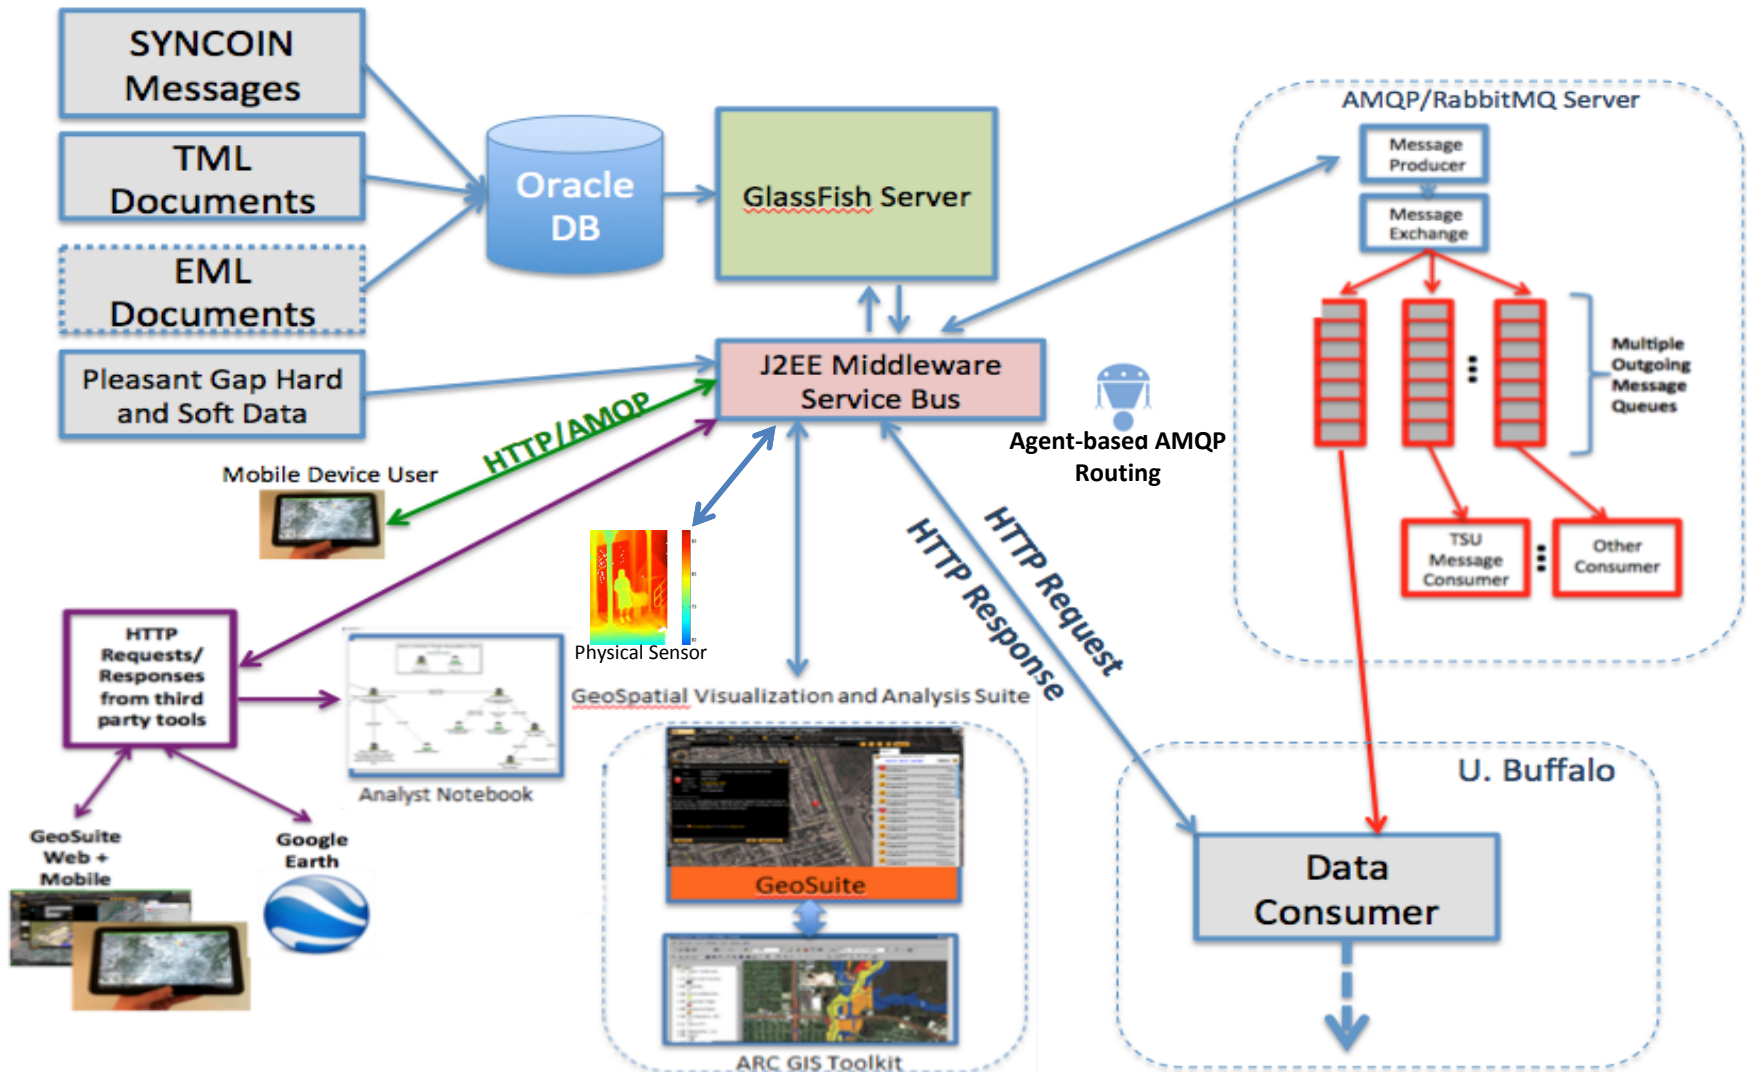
SYNCOIN Messages

TML Documents

EML Documents

Pleasant Gap Hard and Soft Data

Oracle DB

GlassFish Server

J2EE Middleware Service Bus

AMQP/RabbitMQ Server

Message Producer

Message Exchange

Multiple Outgoing Message Queues

TSU Message Consumer

Other Consumer

Agent-based AMQP Routing

HTTP/AMQP

Mobile Device User

Physical Sensor

HTTP Request

HTTP Response

HTTP Requests/ Responses from third party tools

Analyst Notebook

GeoSpatial Visualization and Analysis Suite

GeoSuite

ARC GIS Toolkit

GeoSuite Web + Mobile

Google Earth

U. Buffalo

Data Consumer